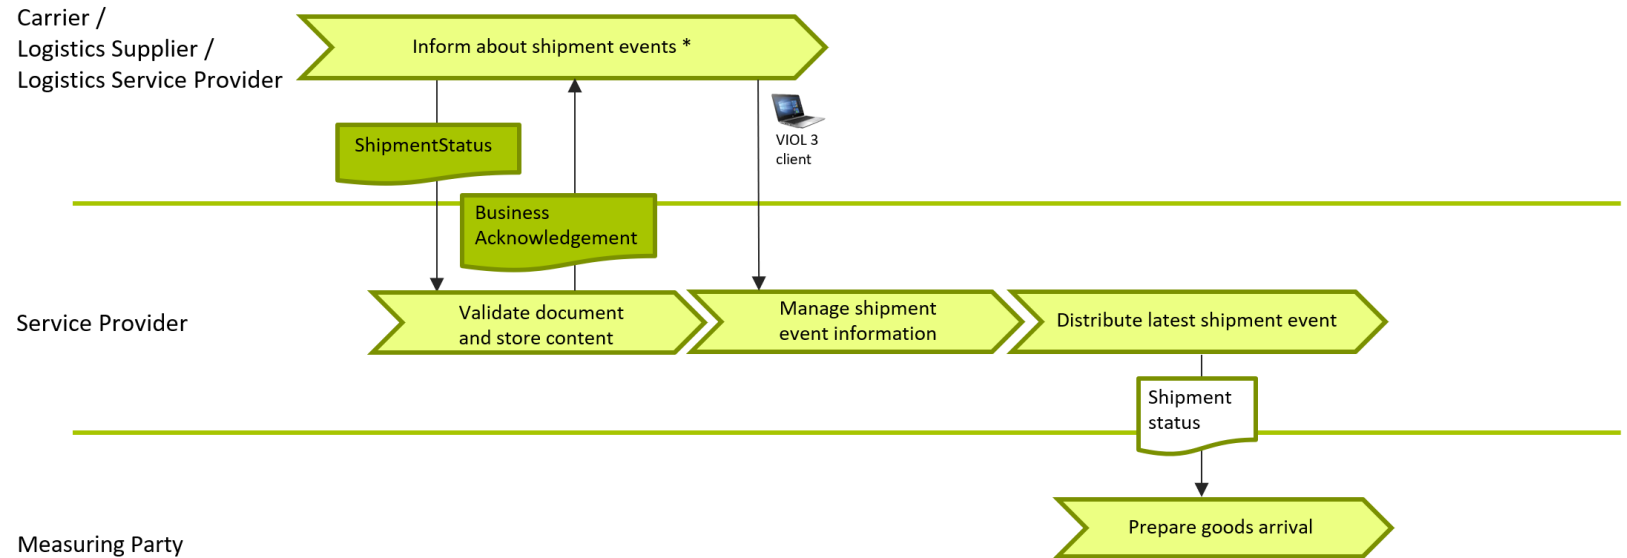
Carrier / Logistics Supplier / Logistics Service Provider

Inform about shipment events *

ShipmentStatus

Business Acknowledgement

VIOL 3 client

Service Provider

Validate document and store content

Manage shipment event information

Distribute latest shipment event

Shipment status

Measuring Party

Prepare goods arrival